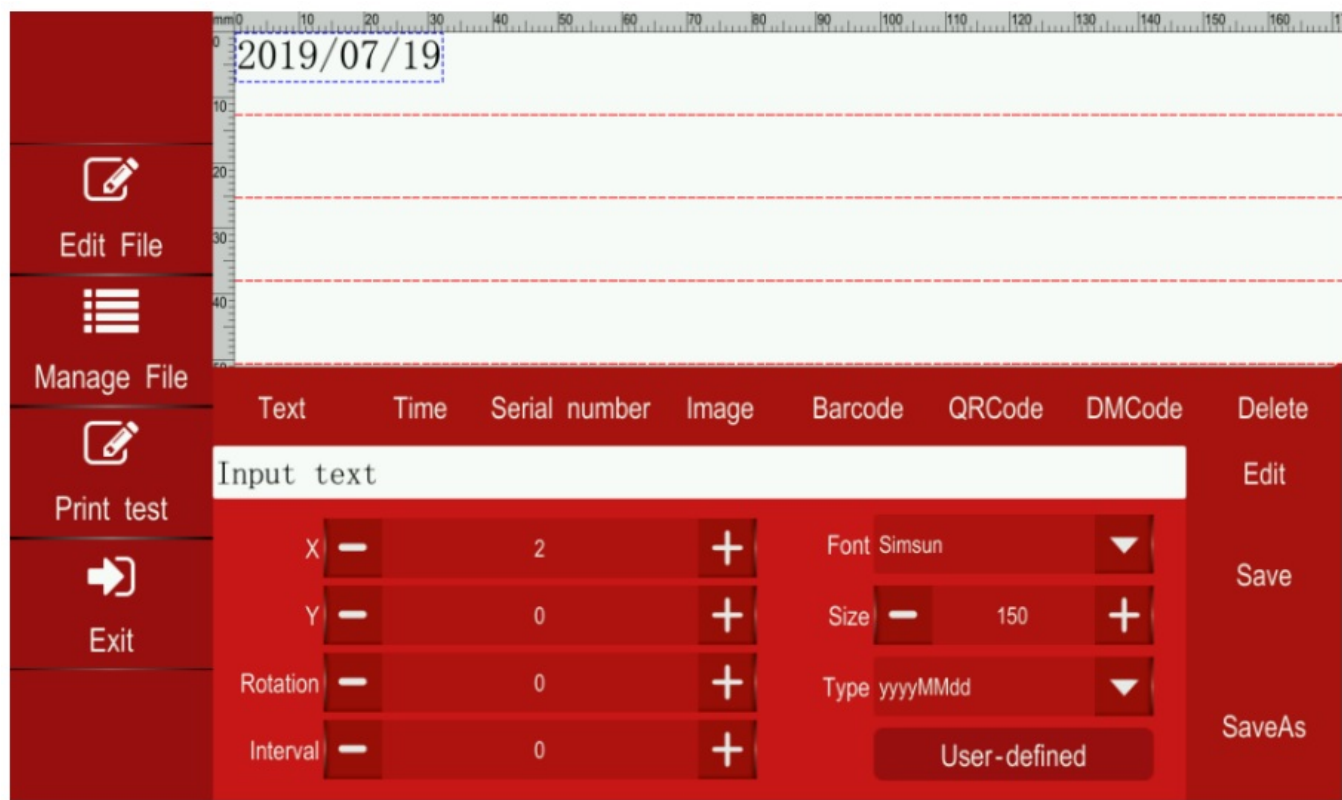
mm 0 10 20 30 40 50 60 70 80 90 100 110 120 130 140 150 160

0
10
20
30
40

2019/07/19

Edit File

Manage File

Print test

Exit

Text Time Serial number Image Barcode QRCode DMCode Delete

Input text

Edit

X 2

Y 0

Rotation 0

Interval 0

Font Simsun

Size 150

Type yyyyMMdd

User-defined

Save

SaveAs